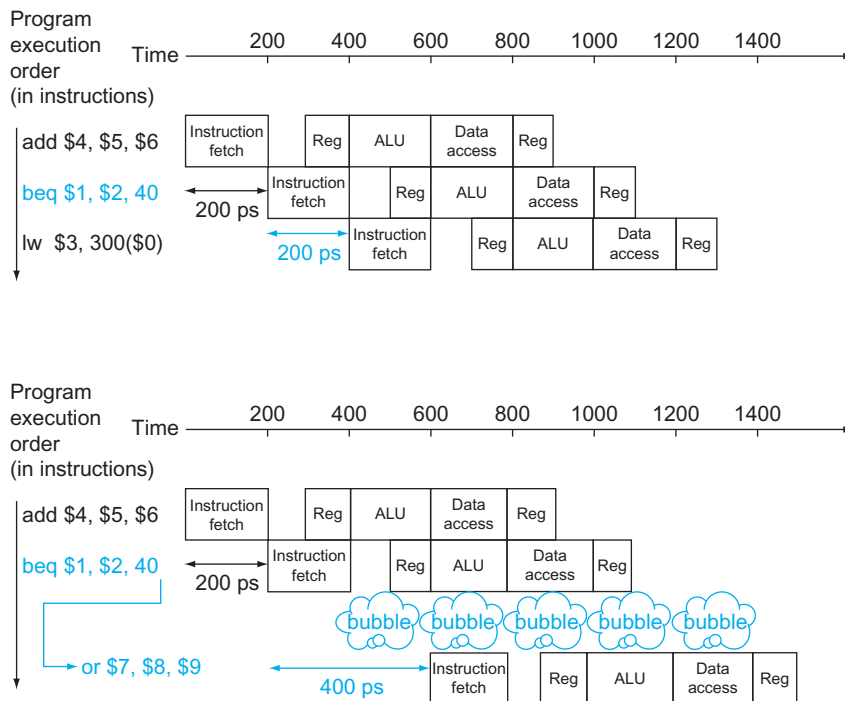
Program execution order (in instructions)

Time 200 400 600 800 1000 1200 1400

add \$4, \$5, \$6 Instruction fetch Reg ALU Data access Reg

beq \$1, \$2, 40 200 ps Instruction fetch Reg ALU Data access Reg

lw \$3, 300(\$0) 200 ps Instruction fetch Reg ALU Data access Reg

Program execution order (in instructions)

Time 200 400 600 800 1000 1200 1400

add \$4, \$5, \$6 Instruction fetch Reg ALU Data access Reg

beq \$1, \$2, 40 200 ps Instruction fetch Reg ALU Data access Reg

bubble bubble bubble bubble bubble

or \$7, \$8, \$9 400 ps Instruction fetch Reg ALU Data access Reg